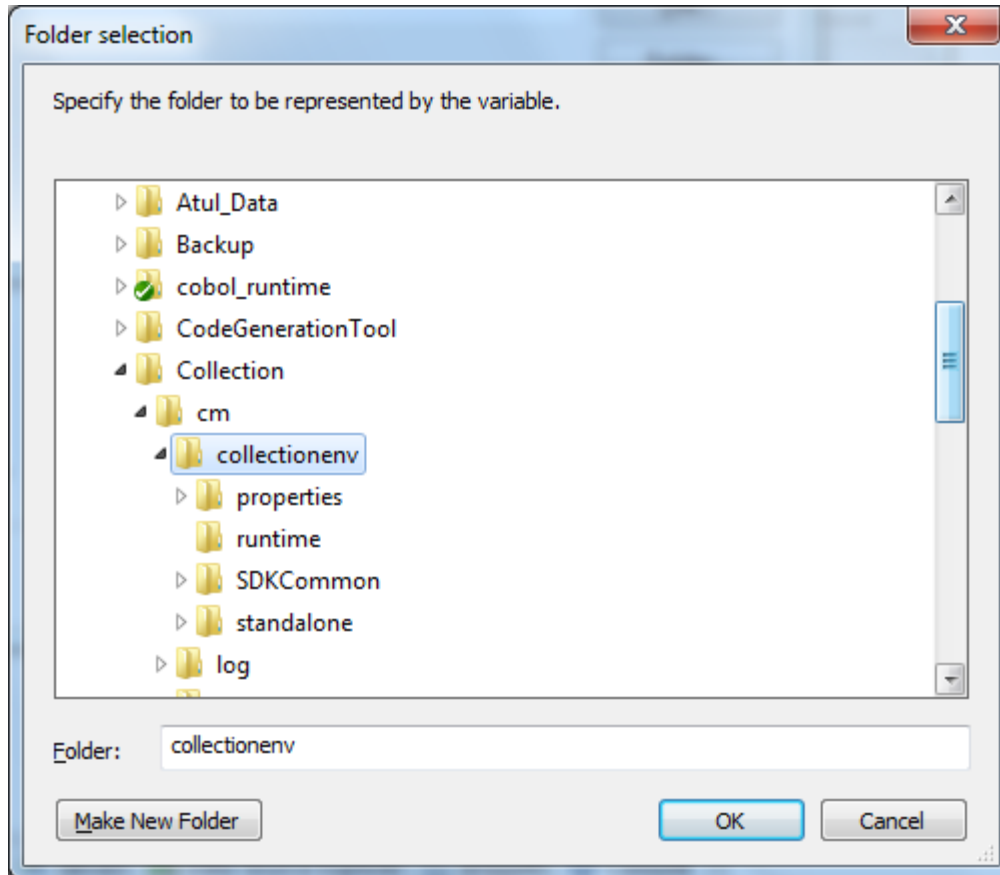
Folder selection

Specify the folder to be represented by the variable.

Atul_Data
Backup
cobol_runtime
CodeGenerationTool
Collection
cm
collectionenv
properties
runtime
SDKCommon
standalone
log

Folder: collectionenv

Make New Folder
OK
Cancel